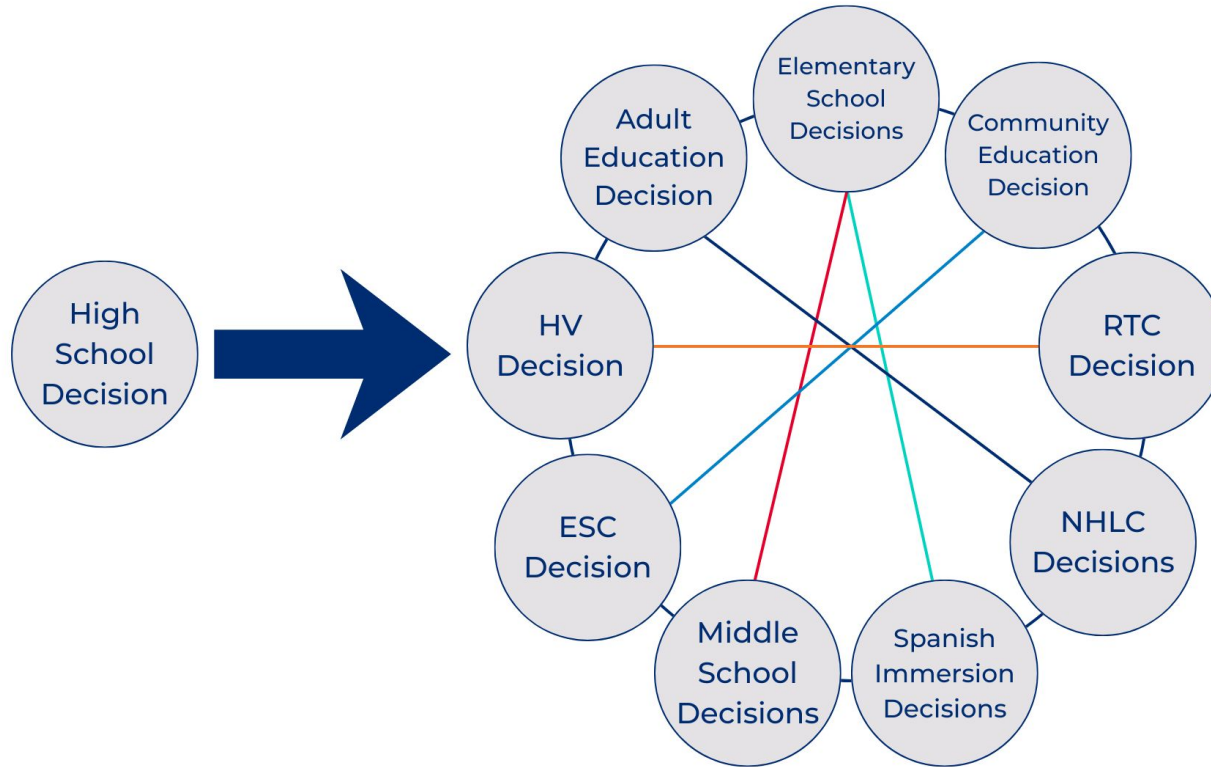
High School Decision

Elementary School Decisions

Adult Education Decision

Community Education Decision

HV Decision

RTC Decision

ESC Decision

NHLC Decisions

Middle School Decisions

Spanish Immersion Decisions